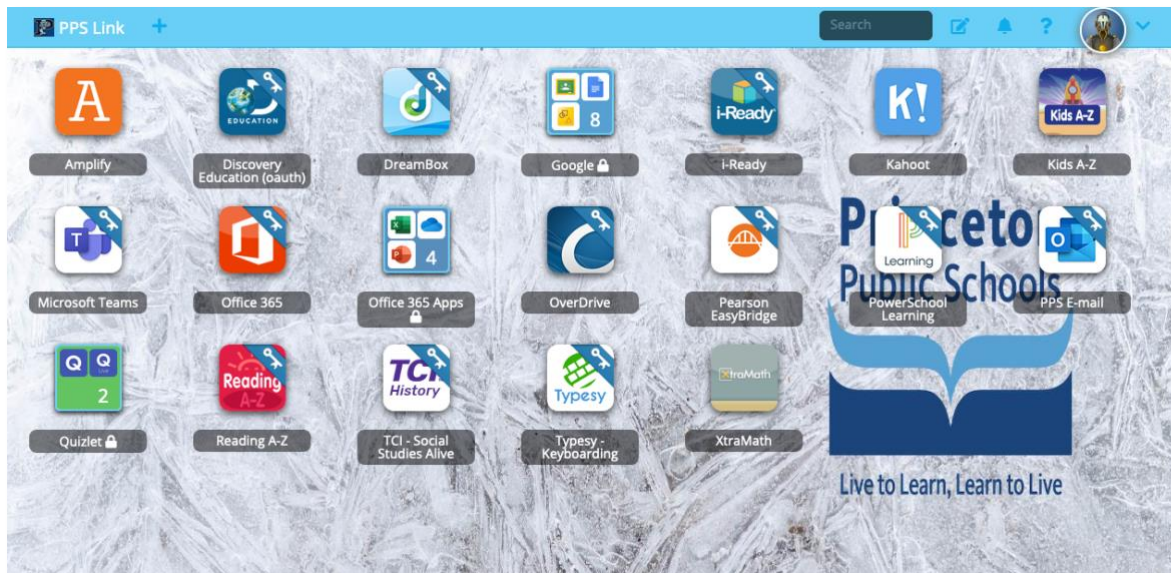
PPS Link +

Search

A
Amplify

EDUCATION
Discovery Education (oauth)

DreamBox

8
Google

i-Ready
i-Ready

K!
Kahoot

Kids A-Z
Kids A-Z

Microsoft Teams

Office 365

4
Office 365 Apps

OverDrive

Pearson EasyBridge

Princeton Public Schools

Learning
PowerSchool Learning

PPS E-mail

Q Q
2
Quizlet

Reading A-Z
Reading A-Z

TCI History
TCI - Social Studies Alive

Typesy
Typesy - Keyboarding

XtraMath
XtraMath

Live to Learn, Learn to Live